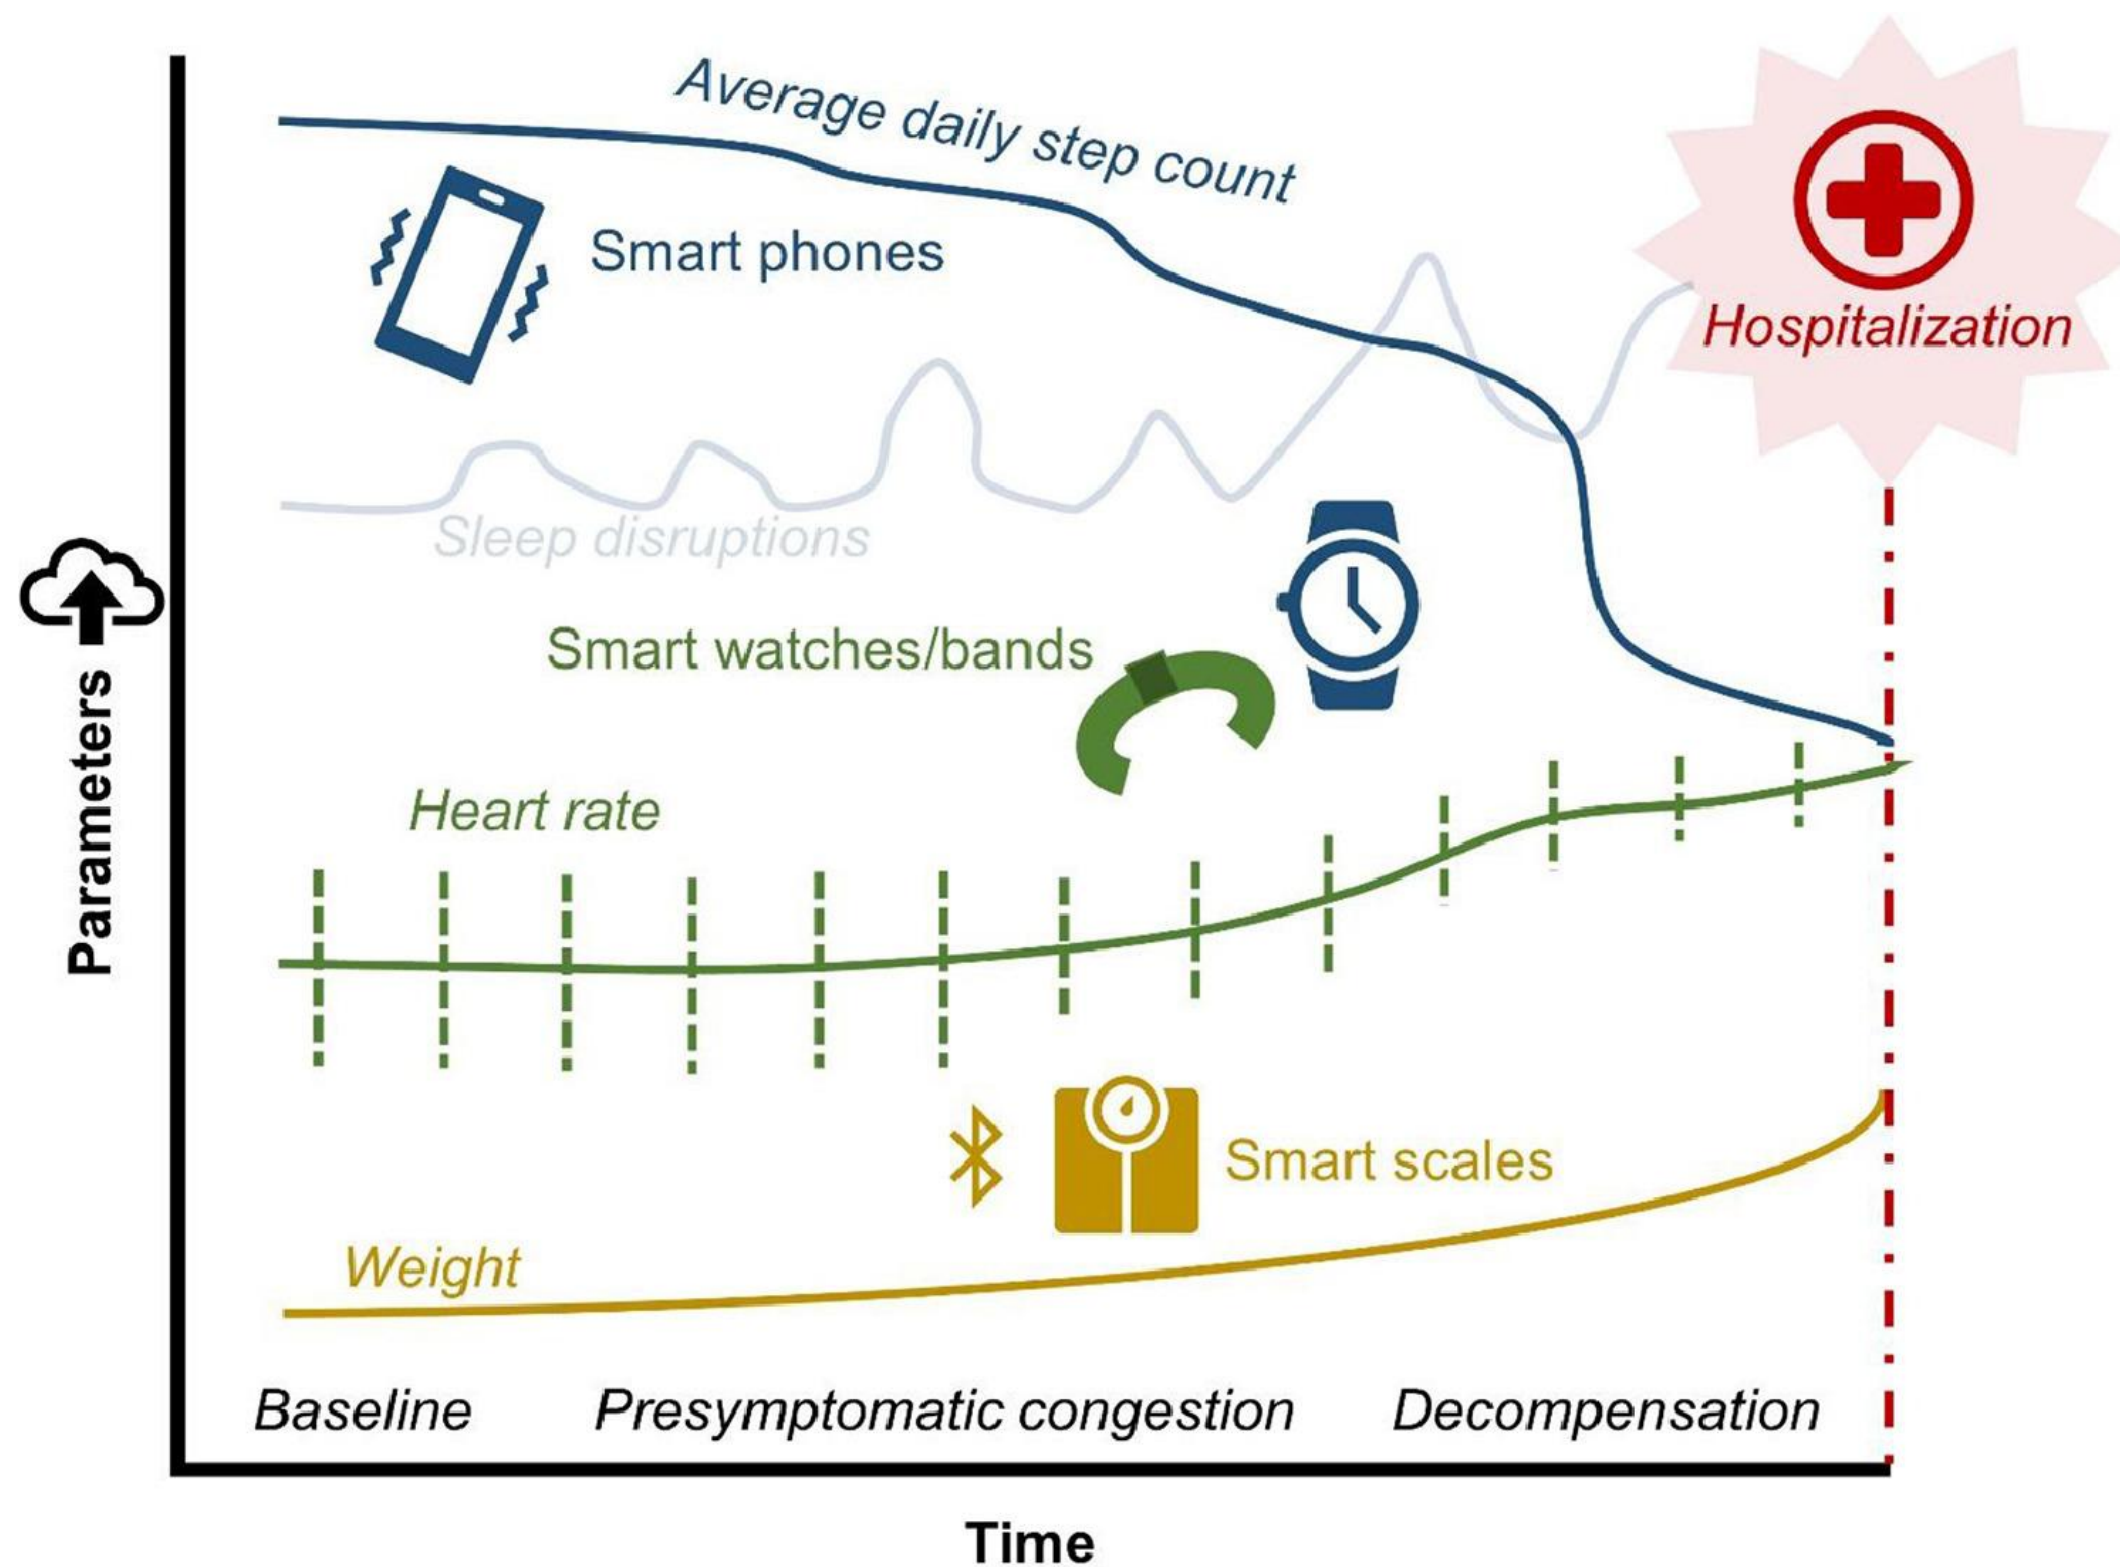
Average daily step count

Smart phones

Hospitalization

Sleep disruptions

Parameters

Smart watches/bands

Heart rate

Smart scales

Weight

Baseline

Presymptomatic congestion

Decompensation

Time